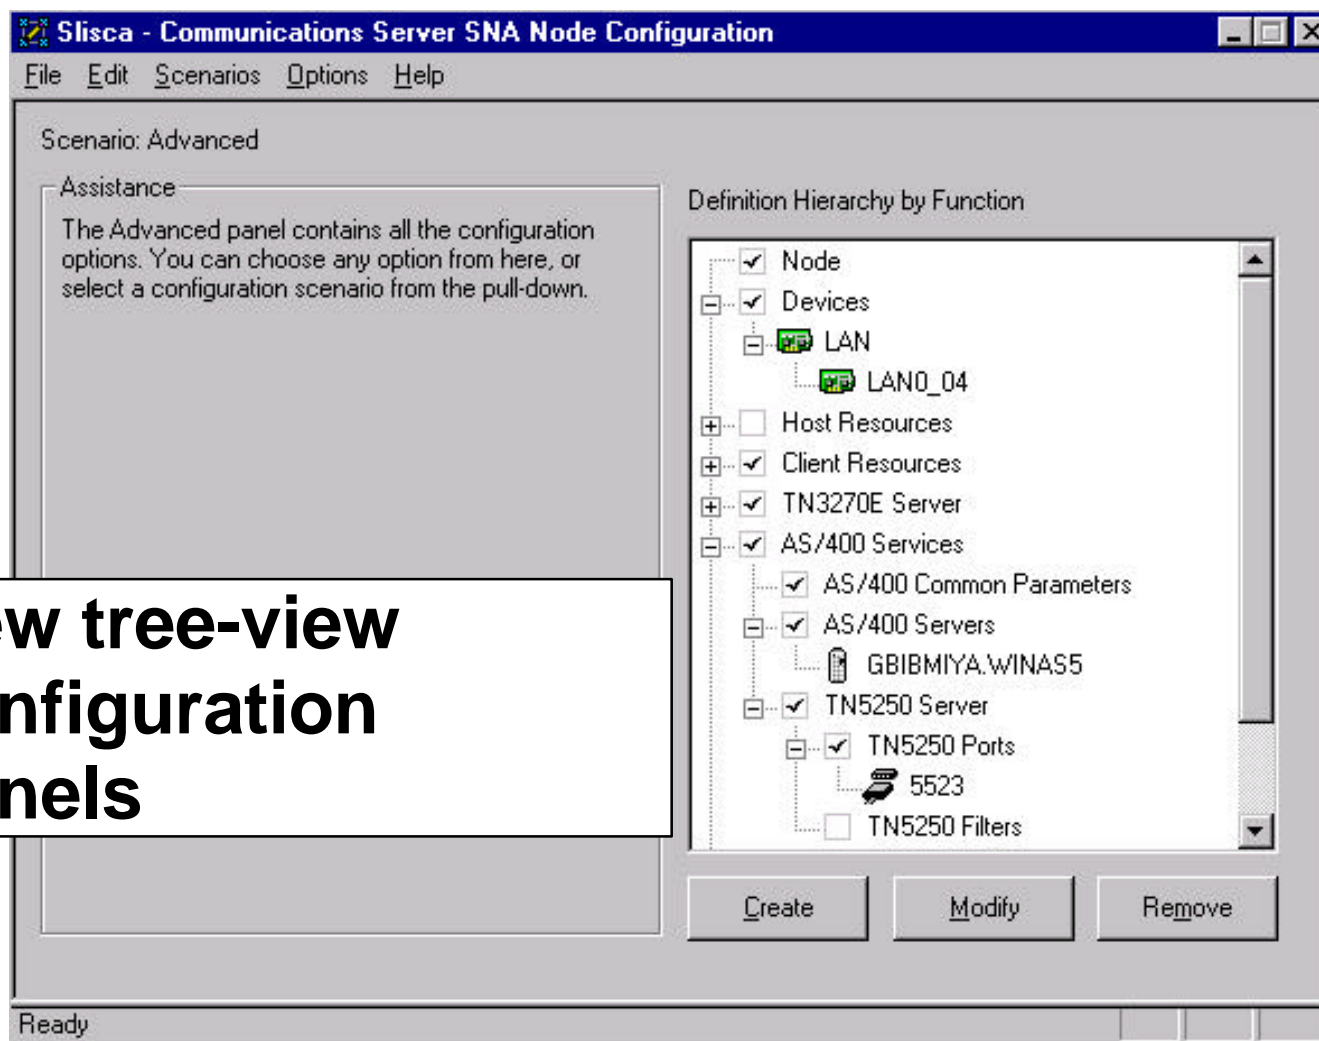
Slisca - Communications Server SNA Node Configuration

File Edit Scenarios Options Help

Scenario: Advanced

Assistance

The Advanced panel contains all the configuration options. You can choose any option from here, or select a configuration scenario from the pull-down.

Definition Hierarchy by Function

Node
Devices
LAN
LAN0_04
Host Resources
Client Resources
TN3270E Server
AS/400 Services
AS/400 Common Parameters
AS/400 Servers
GBIBMIYA.WINAS5
TN5250 Server
TN5250 Ports
5523
TN5250 Filters

w tree-view
nfiguration
nels

Create Modify Remove

Ready